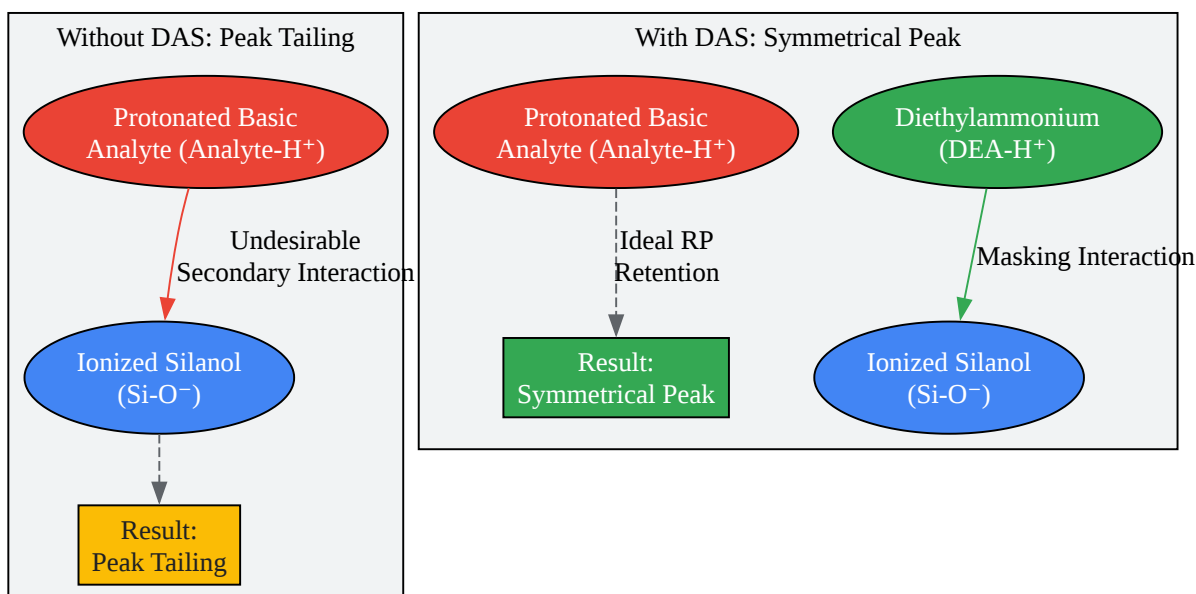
Without DAS: Peak Tailing

Protonated Basic Analyte (Analyte-H⁺)

Undesirable Secondary Interaction

Ionized Silanol (Si-O⁻)

Result: Peak Tailing

With DAS: Symmetrical Peak

Protonated Basic Analyte (Analyte-H⁺)

Ideal RP Retention

Result: Symmetrical Peak

Diethylammonium (DEA-H⁺)

Masking Interaction

Ionized Silanol (Si-O⁻)